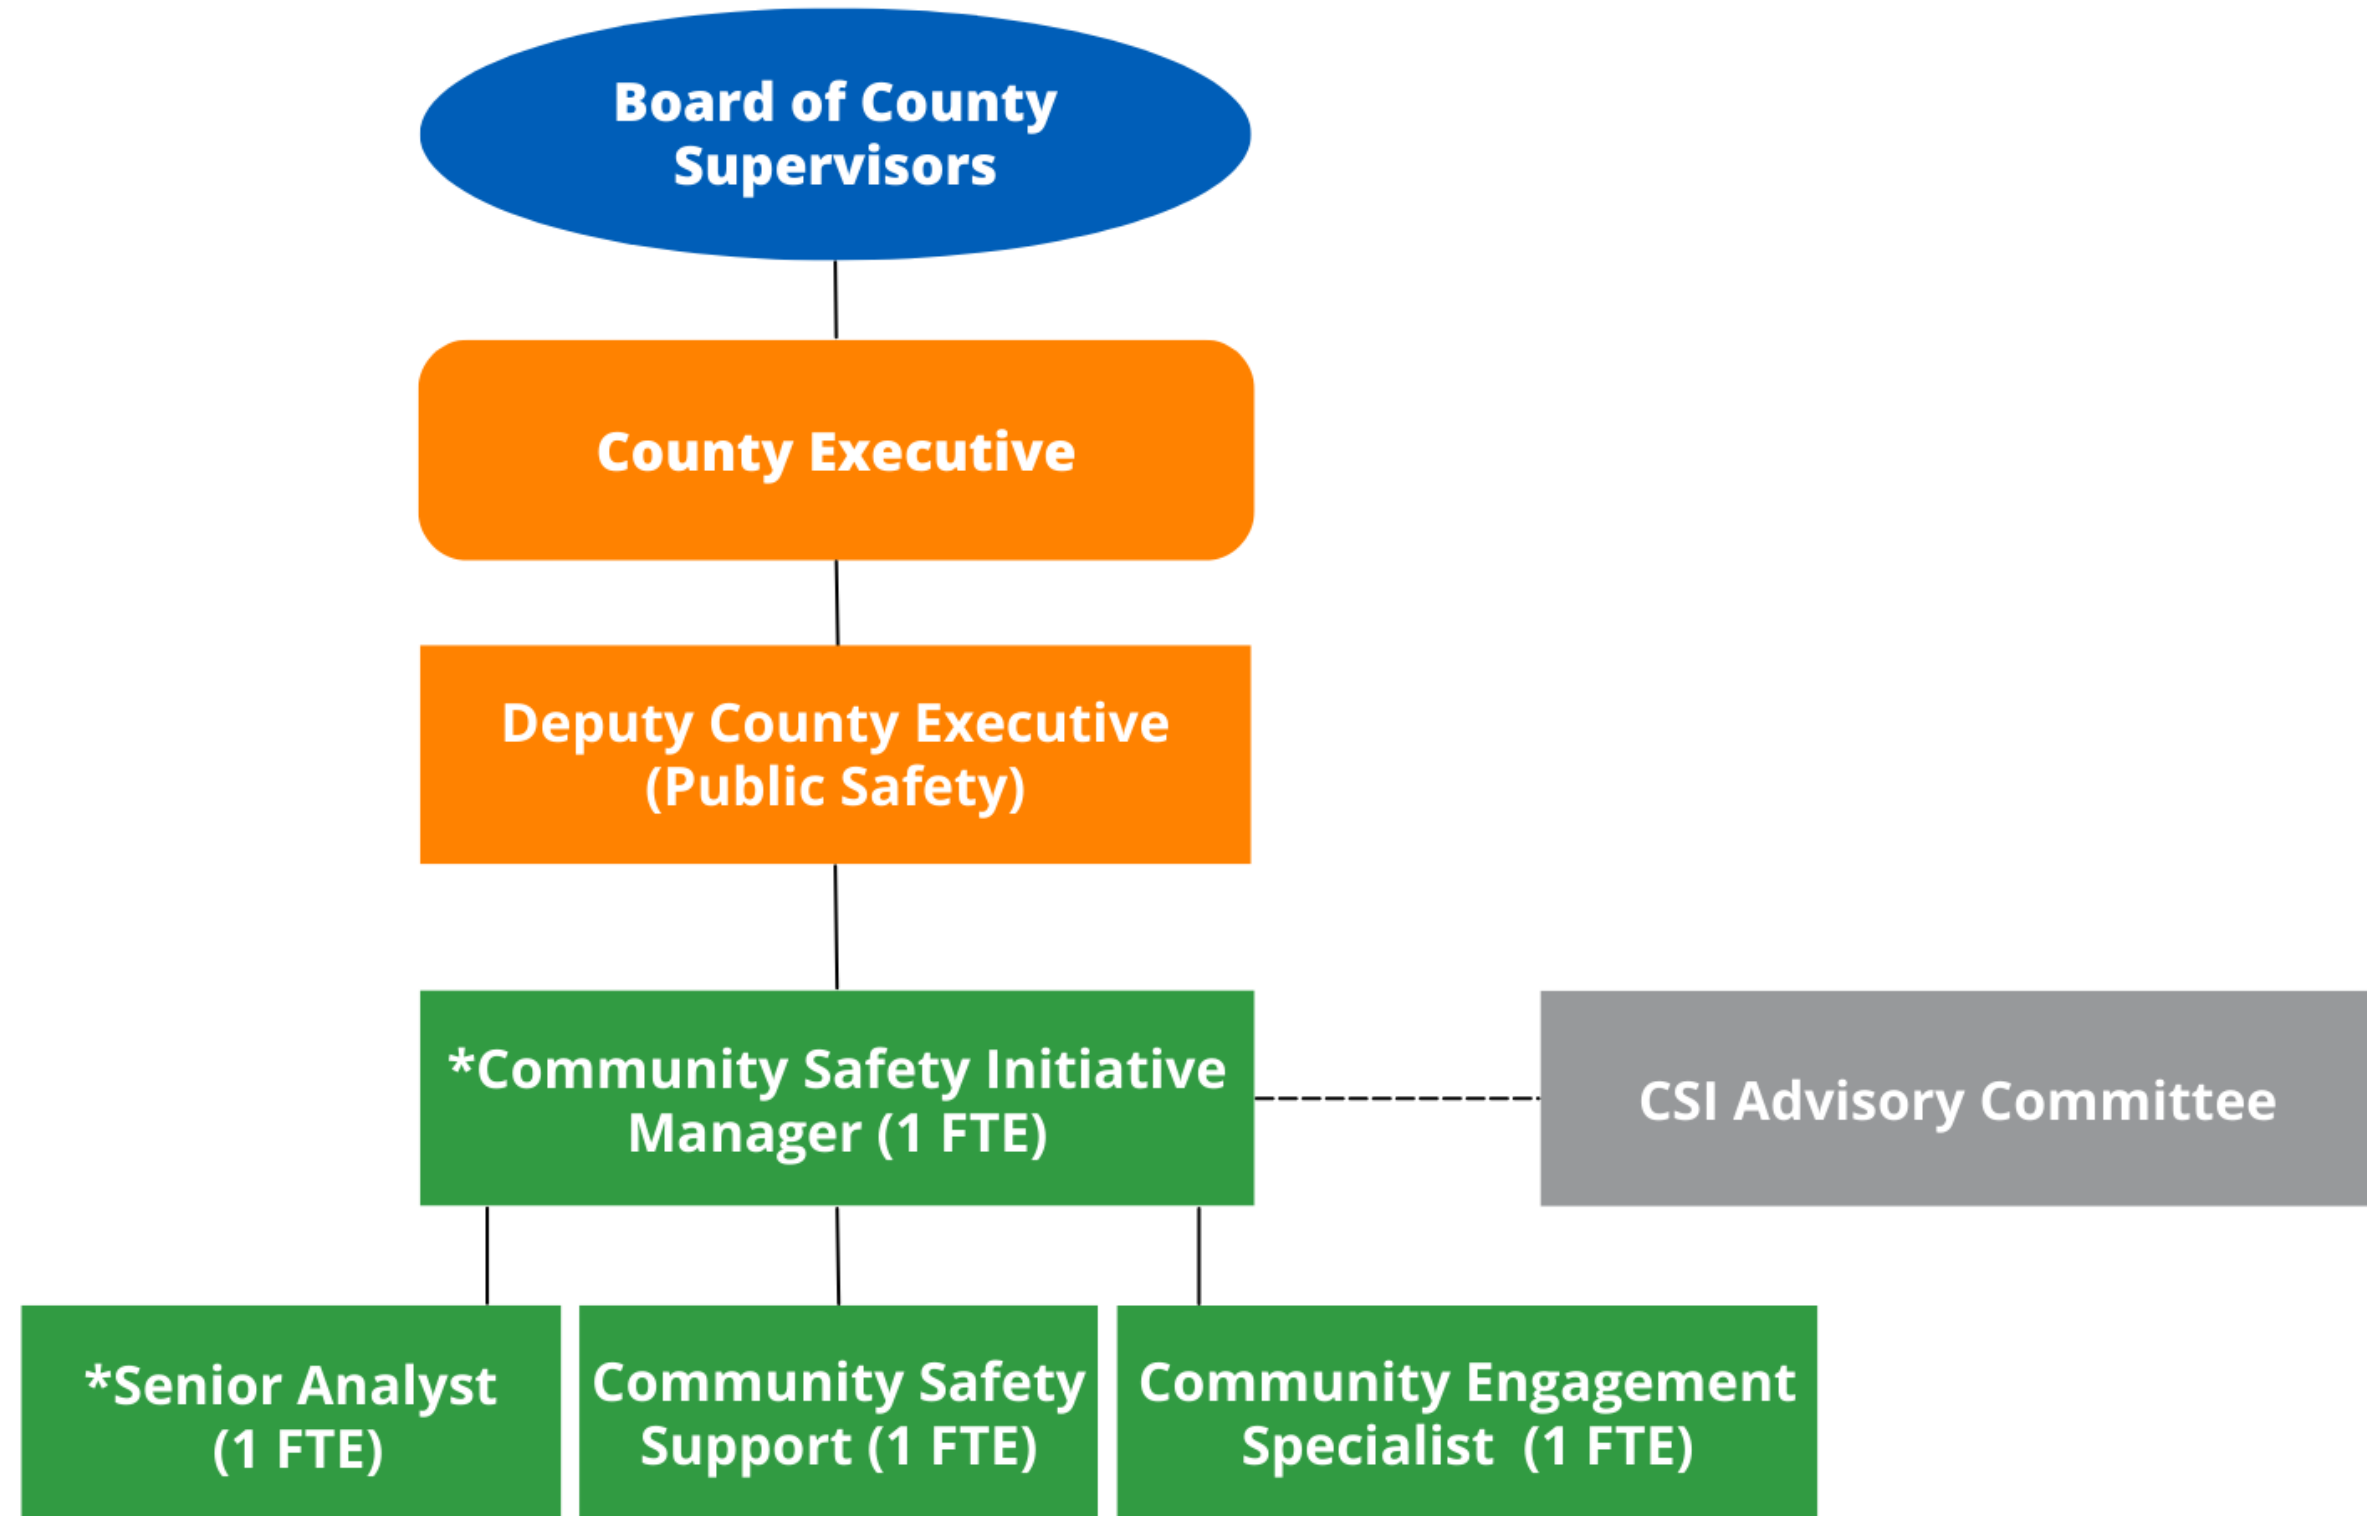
Board of County Supervisors

County Executive

Deputy County Executive (Public Safety)

*Community Safety Initiative Manager (1 FTE)

CSI Advisory Committee

*Senior Analyst (1 FTE)

Community Safety Support (1 FTE)

Community Engagement Specialist (1 FTE)